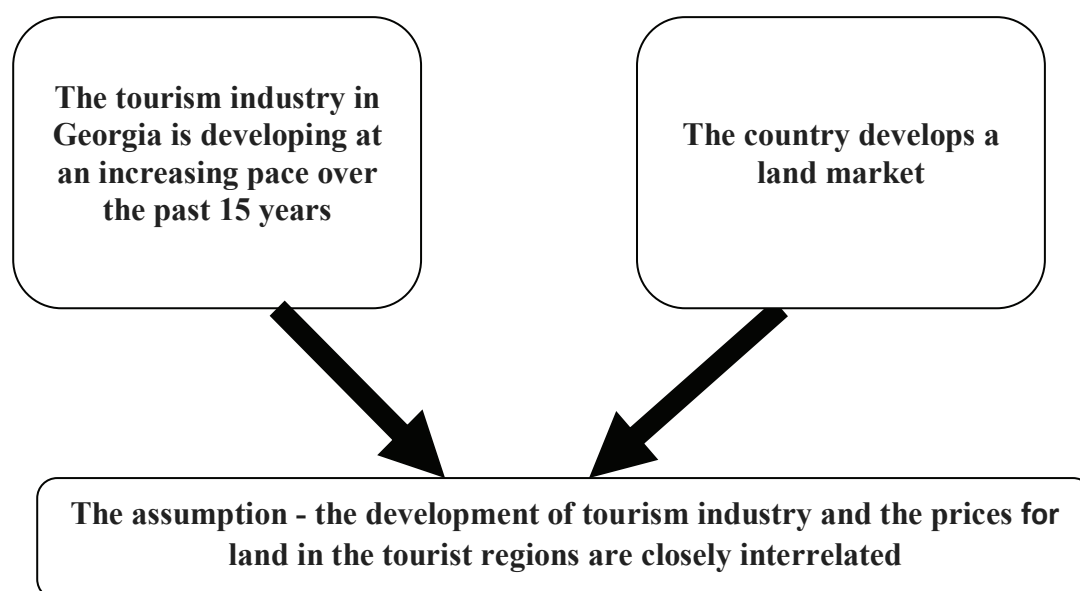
The tourism industry in Georgia is developing at an increasing pace over the past 15 years

The country develops a land market

The assumption - the development of tourism industry and the prices for land in the tourist regions are closely interrelated